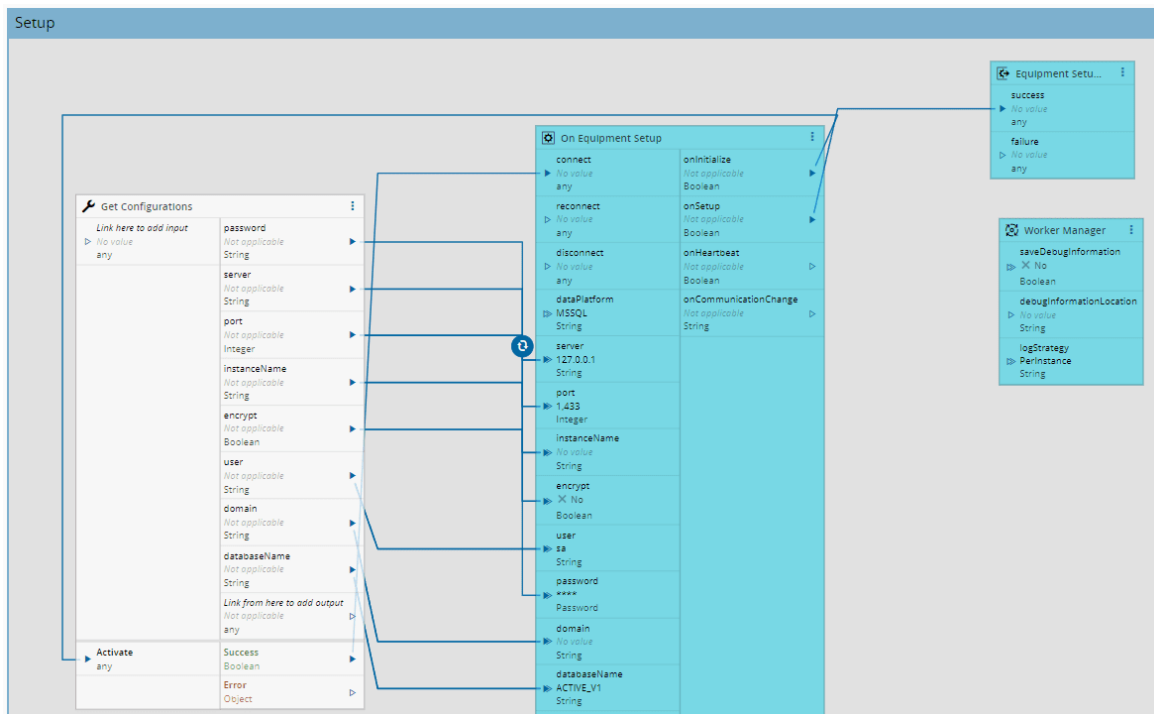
Setup

Equipment Setu...
success
No value
any
failure
No value
any

On Equipment Setup
connect
No value
any
reconnect
No value
any
disconnect
No value
any
dataPlatform
MSSQL
String
server
127.0.0.1
String
port
1,433
Integer
instanceName
No value
String
encrypt
No
Boolean
user
sa
String
password
****
Password
domain
No value
String
databaseName
ACTIVE_V1
String

onInitialize
Not applicable
Boolean
onSetup
Not applicable
Boolean
onHeartbeat
Not applicable
Boolean
onCommunicationChange
Not applicable
String

Worker Manager
saveDeougInformation
No
Boolean
debugInformationLocation
No value
String
logStrategy
PerInstance
String

Get Configurations
Link here to add input
No value
any
password
Not applicable
String
server
Not applicable
String
port
Not applicable
Integer
instanceName
Not applicable
String
encrypt
Not applicable
Boolean
user
Not applicable
String
domain
Not applicable
String
databaseName
Not applicable
String
Link from here to add output
Not applicable
any
Activate
any
Success
Boolean
Error
Object